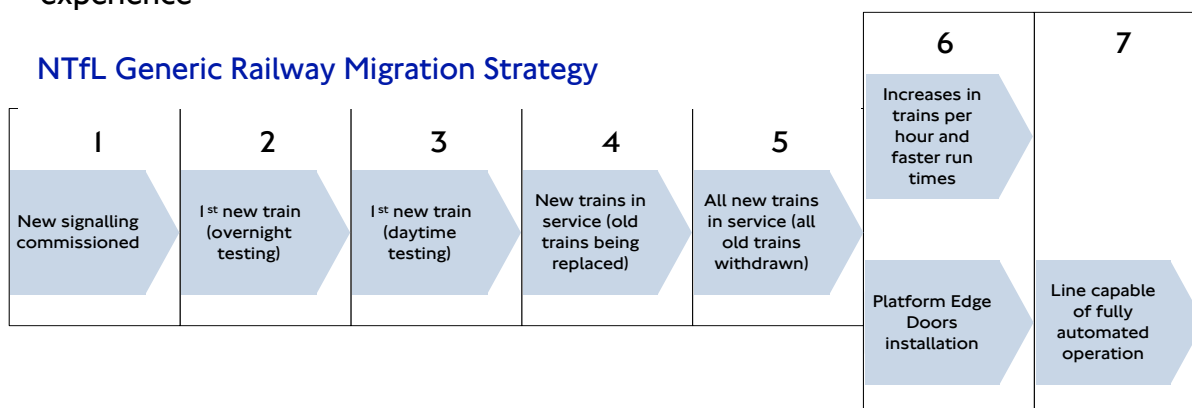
experience

NTfL Generic Railway Migration Strategy

| 1 | 2 | 3 | 4 | 5 | 6 | 7 |
|---|---|---|---|---|---|---|
| New signalling commissioned | 1$^{st}$ new train (overnight testing) | 1$^{st}$ new train (daytime testing) | New trains in service (old trains being replaced) | All new trains in service (all old trains withdrawn) | Increases in trains per hour and faster run times | |
| | | | | | Platform Edge Doors installation | Line capable of fully automated operation |